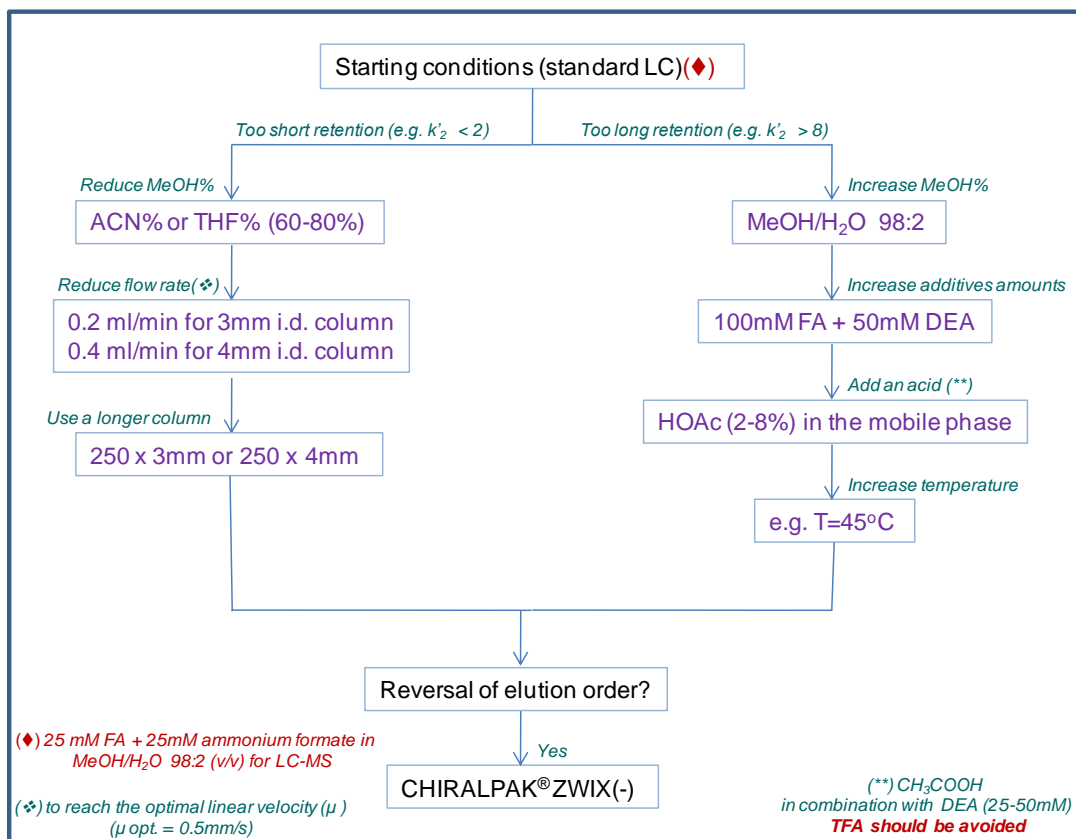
Starting conditions (standard LC)(♦)

Too short retention (e.g. $k'_2$ < 2)

Too long retention (e.g. $k'_2$ > 8)

Reduce MeOH%

ACN% or THF% (60-80%)

Reduce flow rate(❖)

0.2 ml/min for 3mm i.d. column
0.4 ml/min for 4mm i.d. column

Use a longer column

250 x 3mm or 250 x 4mm

Increase MeOH%

MeOH/$H_2O$ 98:2

Increase additives amounts

100mM FA + 50mM DEA

Add an acid (**)

HOAc (2-8%) in the mobile phase

Increase temperature

e.g. T=45$^o$C

Reversal of elution order?

Yes

CHIRALPAK®ZWIX(-)

(♦) 25 mM FA + 25mM ammonium formate in MeOH/$H_2O$ 98:2 (v/v) for LC-MS

(❖) to reach the optimal linear velocity (µ)
(µ opt. = 0.5mm/s)

(**) $CH_3COOH$
in combination with DEA (25-50mM)
TFA should be avoided